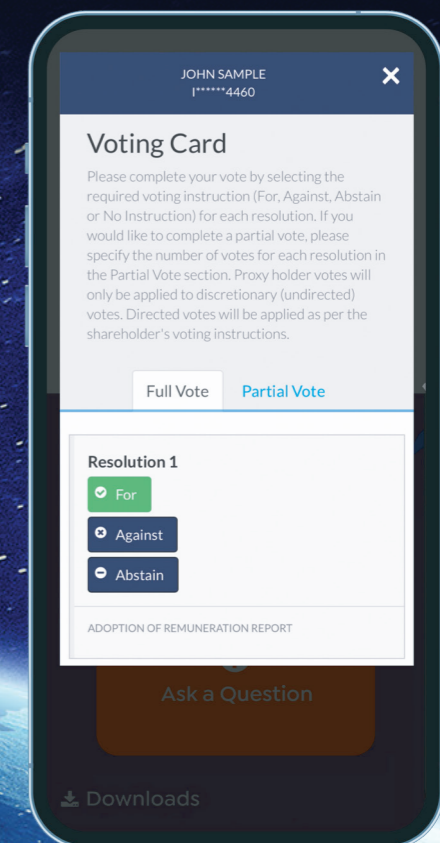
JOHN SAMPLE
I******4460

Voting Card

Please complete your vote by selecting the required voting instruction (For, Against, Abstain or No Instruction) for each resolution. If you would like to complete a partial vote, please specify the number of votes for each resolution in the Partial Vote section. Proxy holder votes will only be applied to discretionary (undirected) votes. Directed votes will be applied as per the shareholder's voting instructions.

Full Vote
Partial Vote

Resolution 1
For
Against
Abstain

ADOPTION OF REMUNERATION REPORT

Ask a Question

Downloads